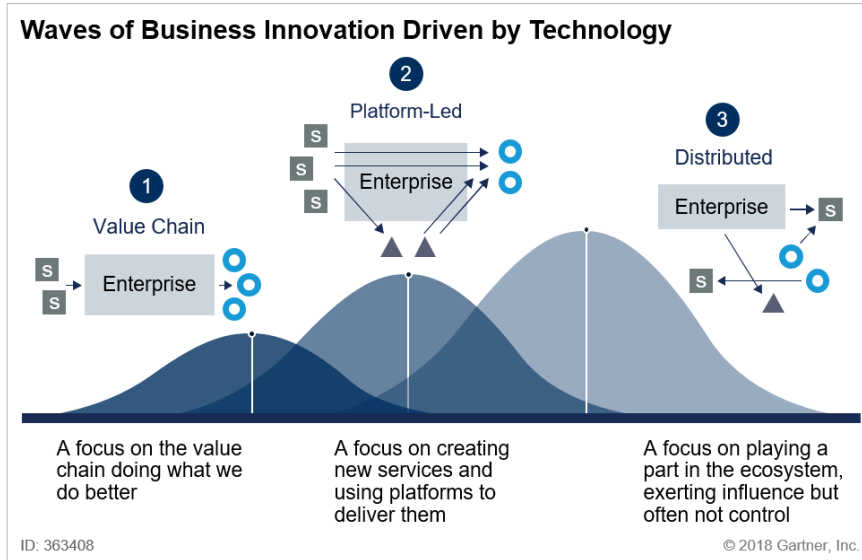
Waves of Business Innovation Driven by Technology

1
Value Chain

S
S
Enterprise

2
Platform-Led

S
S
S
Enterprise

3
Distributed

Enterprise
S
S

A focus on the value chain doing what we do better

A focus on creating new services and using platforms to deliver them

A focus on playing a part in the ecosystem, exerting influence but often not control

ID: 363408

© 2018 Gartner, Inc.